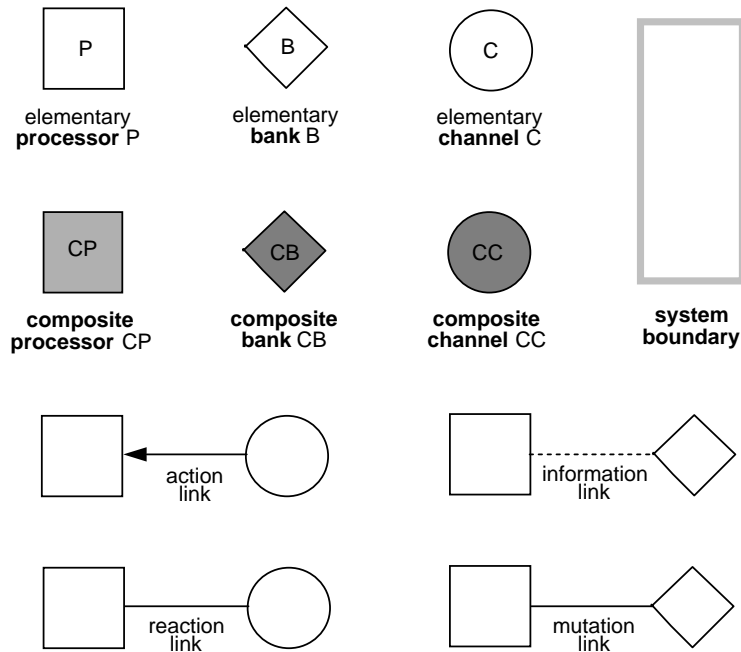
P

elementary **processor** P

B

elementary **bank** B

C

elementary **channel** C

CP

**composite processor** CP

CB

**composite bank** CB

CC

**composite channel** CC

**system boundary**

action link

information link

reaction link

mutation link